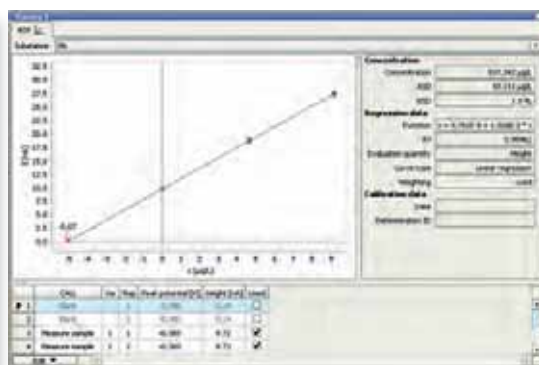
Substance: Pb

32.5
30.0
27.5
25.0
22.5
20.0
17.5
15.0
12.5
10.0
7.5
5.0
2.5
0.0

-0.07

c [µg/L]

Concentration
Concentration
RSD
RSD

Regression data
Function
R²
Evaluation quantity
Curve type
Weighting

Calibration data
Date
Determination ID

| | Ctrl. | Var. | Rep. | Peak potential [V] | Height [nA] | Used |
|---|---|---|---|---|---|---|
| 1 | Blank | | | -0.390 | 0.21 | |
| 2 | Blank | | | -0.390 | 0.24 | |
| 3 | Measure sample | 1 | 1 | -0.390 | 8.72 | ✓ |
| 4 | Measure sample | 1 | 2 | -0.390 | 8.73 | ✓ |

Edit